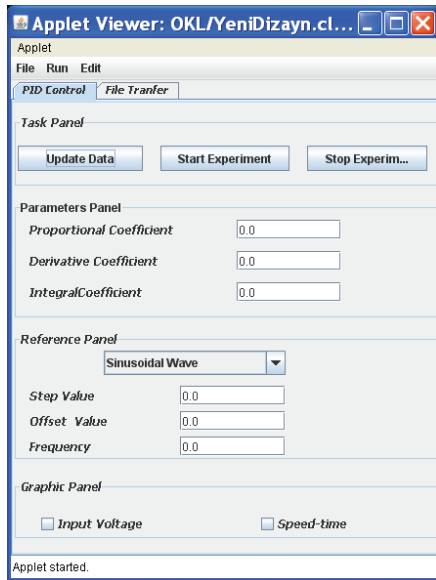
Applet Viewer: OKL/YeniDizayn.cl...

Applet

File Run Edit

PID Control File Tranfer

Task Panel

Update Data

Start Experiment

Stop Experim...

Parameters Panel

Proportional Coefficient 0.0

Derivative Coefficient 0.0

IntegralCoefficient 0.0

Reference Panel

Sinusoidal Wave

Step Value 0.0

Offset Value 0.0

Frequency 0.0

Graphic Panel

Input Voltage

Speed-time

Applet started.